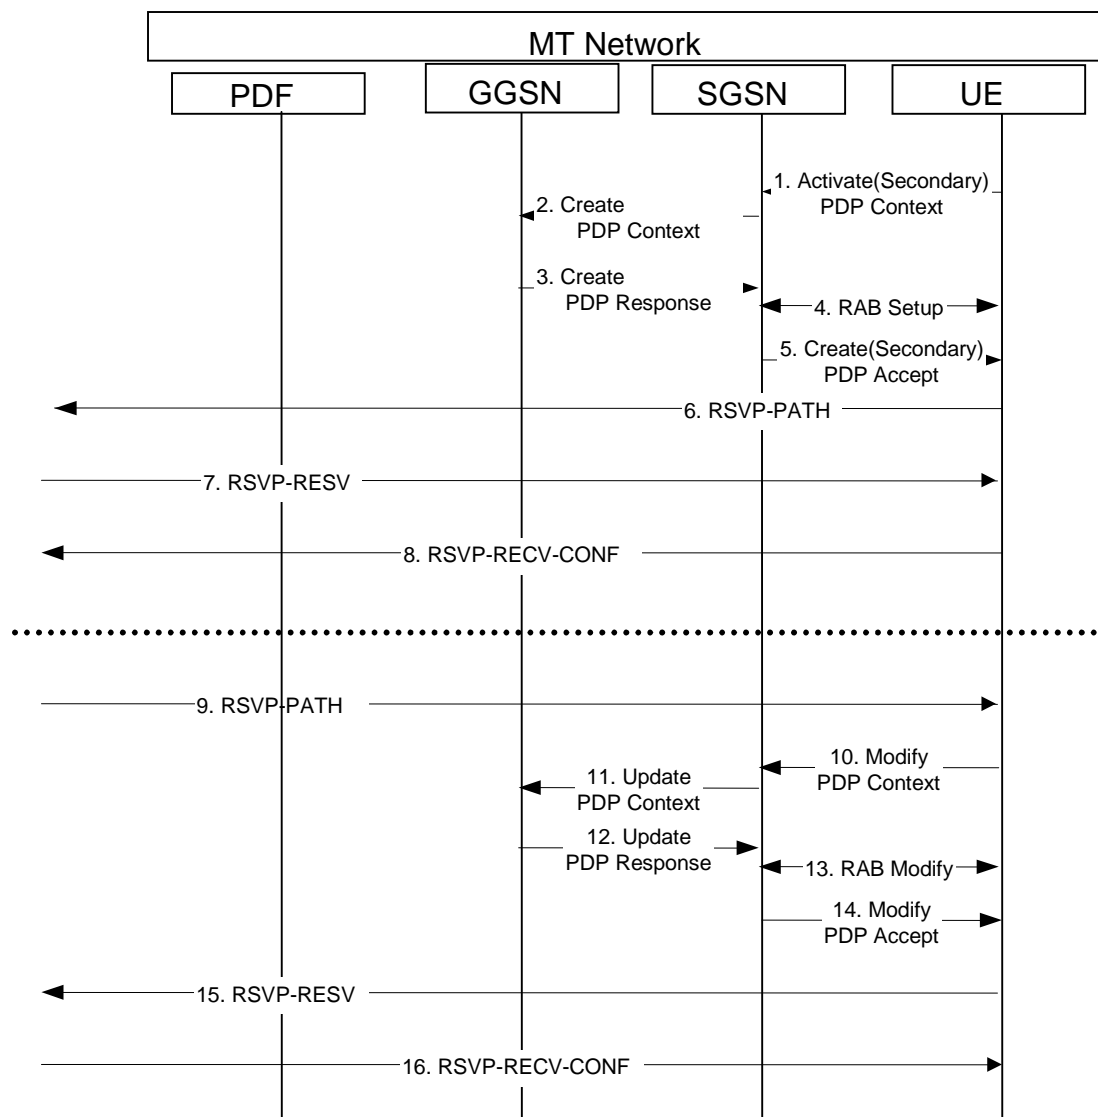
MT Network

PDF

GGSN

SGSN

UE

1. Activate(Secondary) PDP Context

2. Create PDP Context

3. Create PDP Response

4. RAB Setup

5. Create(Secondary) PDP Accept

6. RSVP-PATH

7. RSVP-RESV

8. RSVP-RECV-CONF

9. RSVP-PATH

10. Modify PDP Context

11. Update PDP Context

12. Update PDP Response

13. RAB Modify

14. Modify PDP Accept

15. RSVP-RESV

16. RSVP-RECV-CONF